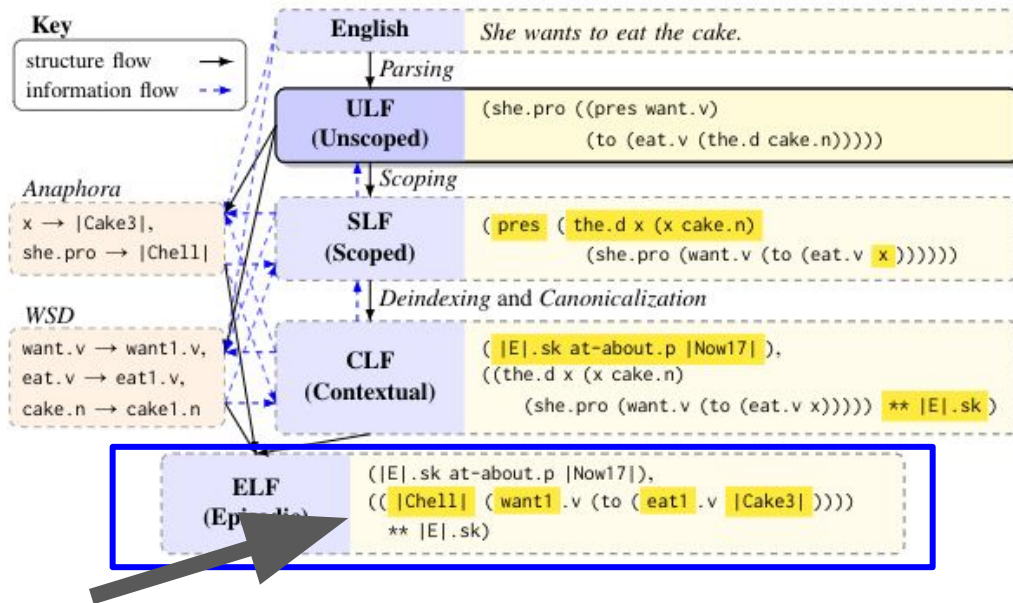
Key
structure flow
information flow

English
She wants to eat the cake.

Parsing

ULF
(Unscoped)
(she.pro ((pres want.v)
(to (eat.v (the.d cake.n)))))

Scoping

Anaphora
x → |Cake3|,
she.pro → |Chell|

SLF
(Scoped)
(pres (the.d x (x cake.n)
(she.pro (want.v (to (eat.v x))))))

Deindexing and Canonicalization

WSD
want.v → want1.v,
eat.v → eat1.v,
cake.n → cake1.n

CLF
(Contextual)
(|E|.sk at-about.p |Now17|),
((the.d x (x cake.n)
(she.pro (want.v (to (eat.v x))))) ** |E|.sk)

ELF
(Epi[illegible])
(|E|.sk at-about.p |Now17|),
((|Chell| (want1.v (to (eat1.v |Cake3|))))
** |E|.sk)